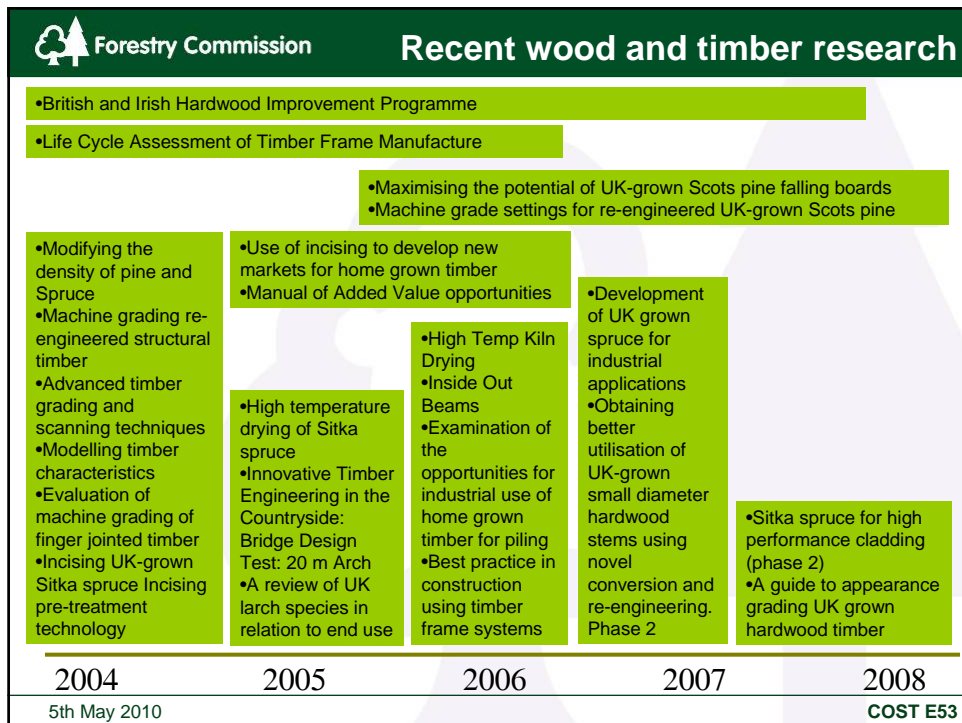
Forestry Commission

Recent wood and timber research

•British and Irish Hardwood Improvement Programme

•Life Cycle Assessment of Timber Frame Manufacture

•Maximising the potential of UK-grown Scots pine falling boards
•Machine grade settings for re-engineered UK-grown Scots pine

•Modifying the density of pine and Spruce
•Machine grading re-engineered structural timber
•Advanced timber grading and scanning techniques
•Modelling timber characteristics
•Evaluation of machine grading of finger jointed timber
•Incising UK-grown Sitka spruce Incising pre-treatment technology

•Use of incising to develop new markets for home grown timber
•Manual of Added Value opportunities

•High temperature drying of Sitka spruce
•Innovative Timber Engineering in the Countryside: Bridge Design Test: 20 m Arch
•A review of UK larch species in relation to end use

•High Temp Kiln Drying
•Inside Out Beams
•Examination of the opportunities for industrial use of home grown timber for piling
•Best practice in construction using timber frame systems

•Development of UK grown spruce for industrial applications
•Obtaining better utilisation of UK-grown small diameter hardwood stems using novel conversion and re-engineering. Phase 2

•Sitka spruce for high performance cladding (phase 2)
•A guide to appearance grading UK grown hardwood timber

2004 2005 2006 2007 2008

5th May 2010

COST E53